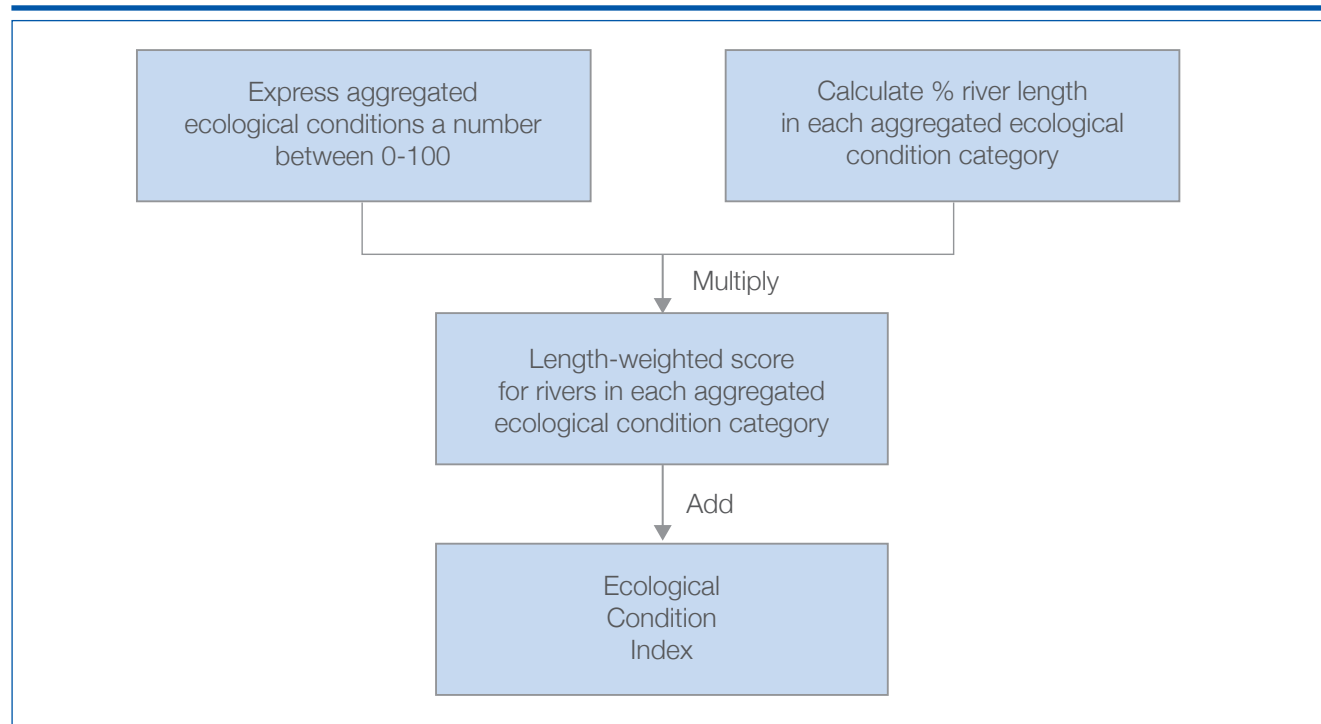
Express aggregated ecological conditions a number between 0-100

Calculate % river length in each aggregated ecological condition category

Multiply

Length-weighted score for rivers in each aggregated ecological condition category

Add

Ecological Condition Index